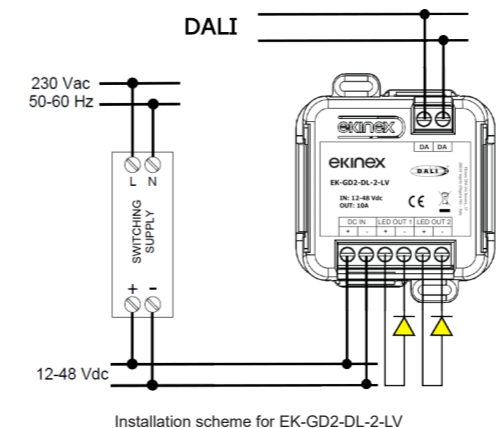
DALI

230 Vac
50-60 Hz

L N

SWITCHING SUPPLY

+ -

12-48 Vdc

ekinex

DA DA

ekinex

EK-GD2-DL-2-LV

DALI

CE

IN: 12-48 Vdc
OUT: 10A

DC IN
+ -
LED OUT 1
+ -
LED OUT 2
+ -

Installation scheme for EK-GD2-DL-2-LV